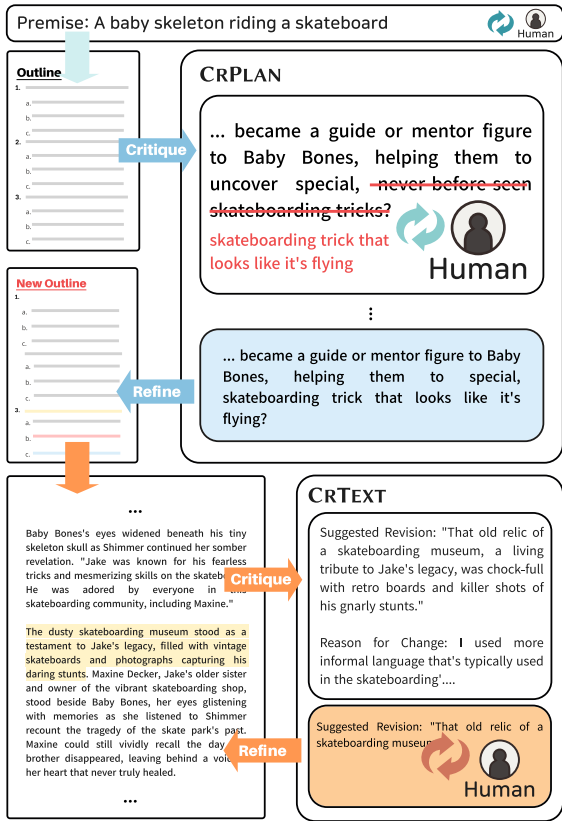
Premise: A baby skeleton riding a skateboard

Human

Outline
1.
a.
b.
c.
2.
a.
b.
c.
3.
a.
b.
c.

Critique

CrPlan

... became a guide or mentor figure to Baby Bones, helping them to uncover special, ~~never-before-seen skateboarding tricks?~~ skateboarding trick that looks like it's flying

Human

⋮

New Outline
1.
a.
b.
c.
2.
a.
b.
c.
3.
a.
b.
c.

Refine

... became a guide or mentor figure to Baby Bones, helping them to special, skateboarding trick that looks like it's flying?

...

Baby Bones's eyes widened beneath his tiny skeleton skull as Shimmer continued her somber revelation. "Jake was known for his fearless tricks and mesmerizing skills on the skateb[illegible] He was adored by everyone in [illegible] skateboarding community, including Maxine."

The dusty skateboarding museum stood as a testament to Jake's legacy, filled with vintage skateboards and photographs capturing his daring stunts. Maxine Decker, Jake's older sister and owner of the vibrant skateboarding shop, stood beside Baby Bones, her eyes glistening with memories as she listened to Shimmer recount the tragedy of the skate park's past. Maxine could still vividly recall the day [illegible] brother disappeared, leaving behind a voi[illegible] her heart that never truly healed.

...

Critique

Refine

CrText

Suggested Revision: "That old relic of a skateboarding museum, a living tribute to Jake's legacy, was chock-full with retro boards and killer shots of his gnarly stunts."

Reason for Change: I used more informal language that's typically used in the skateboarding'....

Suggested Revision: "That old relic of a skateboarding museum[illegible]

Human